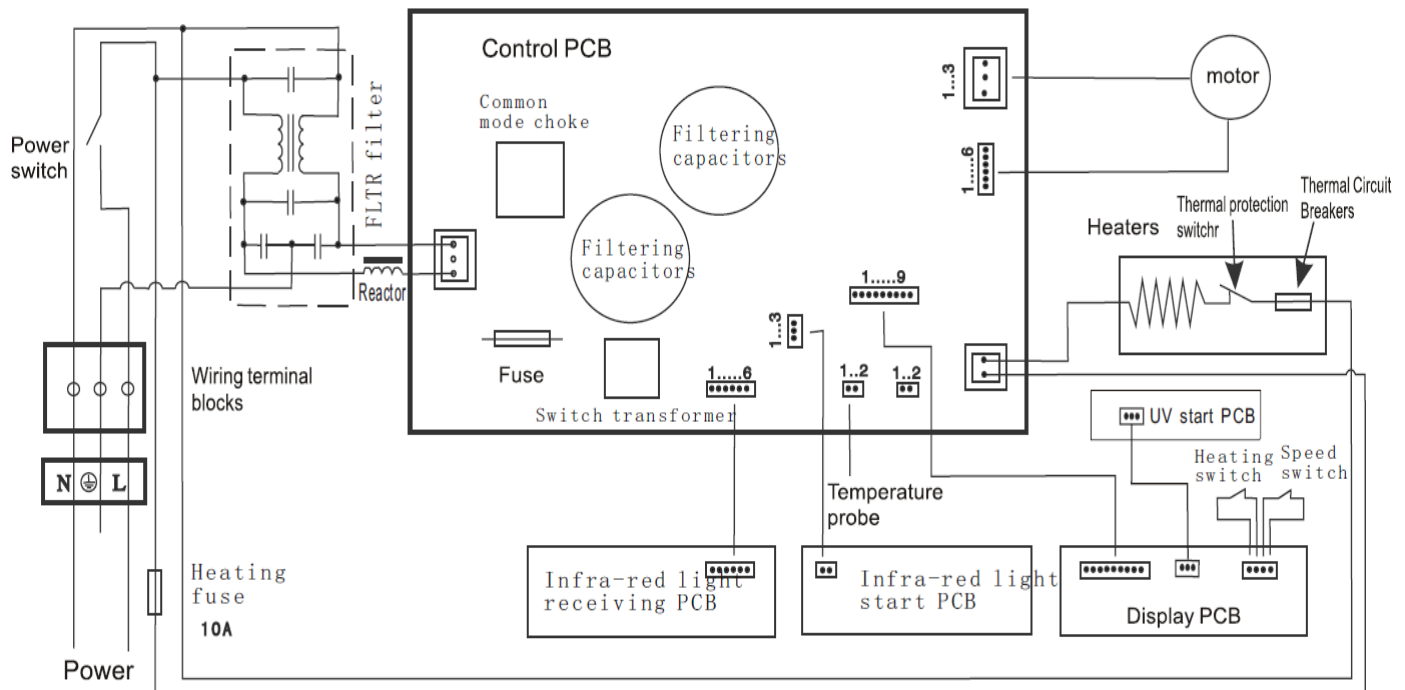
Control PCB

Common mode choke

Filtering capacitors

Filtering capacitors

FLTR filter

Power switch

Reactor

Fuse

Switch transformer

1...3

1.....6

motor

1.....6

1.....9

1...3

1..2

1..2

Heaters

Thermal protection switchr

Thermal Circuit Breakers

UV start PCB

Heating switch

Speed switch

Wiring terminal blocks

N L

Temperature probe

Heating fuse

10A

Infra-red light receiving PCB

Infra-red light start PCB

Display PCB

Power